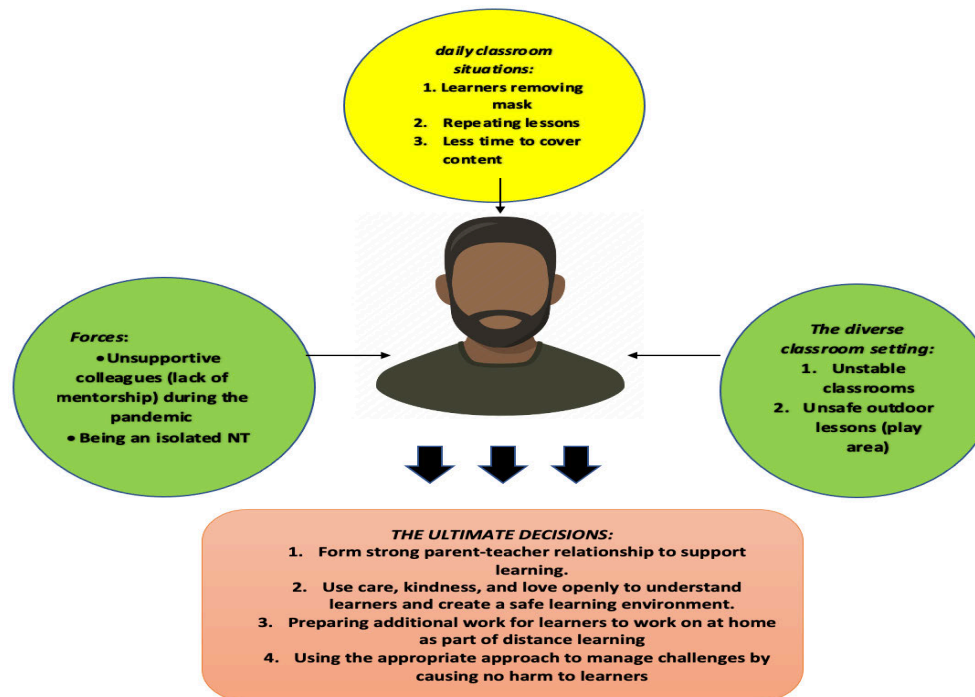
daily classroom situations:
1. Learners removing mask
2. Repeating lessons
3. Less time to cover content

Forces:
• Unsupportive colleagues (lack of mentorship) during the pandemic
• Being an isolated NT

The diverse classroom setting:
1. Unstable classrooms
2. Unsafe outdoor lessons (play area)

THE ULTIMATE DECISIONS:
1. Form strong parent-teacher relationship to support learning.
2. Use care, kindness, and love openly to understand learners and create a safe learning environment.
3. Preparing additional work for learners to work on at home as part of distance learning
4. Using the appropriate approach to manage challenges by causing no harm to learners